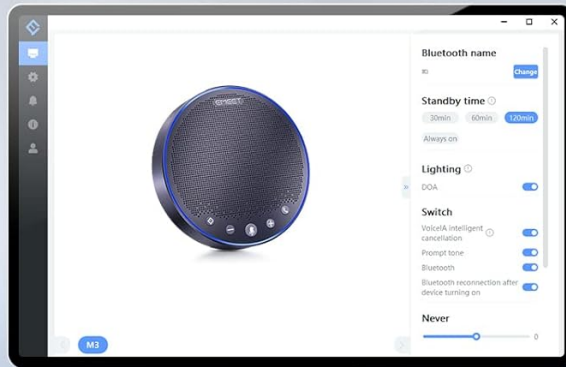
EMEET

Bluetooth name

M3

Change

Standby time

30min 60min 120min

Always on

Lighting

DOA

Switch

VoiceIA intelligent cancellation

Prompt tone

Bluetooth

Bluetooth reconnection after device turning on

Never

0

M3